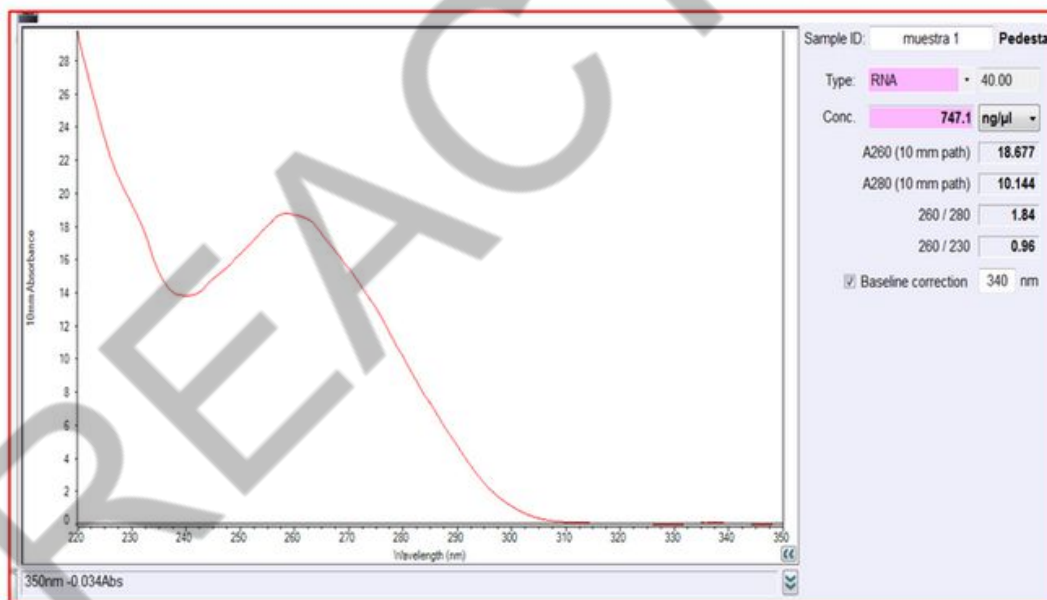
28
26
24
22
20
18
16
14
12
10
8
6
4
2
0

10mm Absorbance

220 230 240 250 260 270 280 290 300 310 320 330 340 350
Wavelength (nm)

350nm -0.034Abs

REACT

Sample ID: muestra 1 Pedesta

Type: RNA 40.00

Conc. 747.1 ng/µl

A260 (10 mm path) 18.677

A280 (10 mm path) 10.144

260 / 280 1.84

260 / 230 0.96

Baseline correction 340 nm